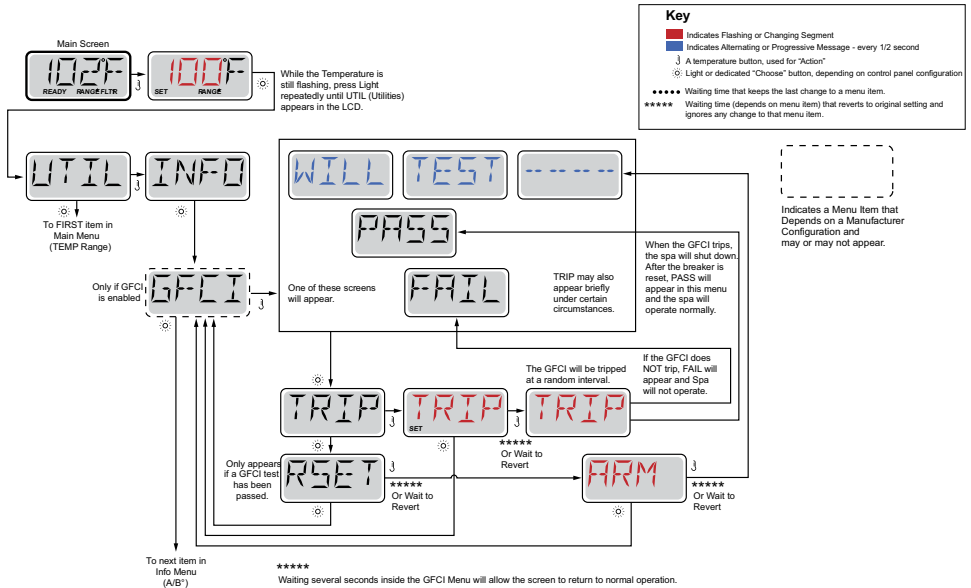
Key

Indicates Flashing or Changing Segment
Indicates Alternating or Progressive Message - every 1/2 second
A temperature button, used for "Action"
Light or dedicated "Choose" button, depending on control panel configuration
●●●●● Waiting time that keeps the last change to a menu item.
\*\*\*\*\* Waiting time (depends on menu item) that reverts to original setting and ignores any change to that menu item.

Main Screen
102°F
READY RANGE FLTR
100°F
SET RANGE

While the Temperature is still flashing, press Light repeatedly until UTIL (Utilities) appears in the LCD.

UTIL
INFO

To FIRST item in Main Menu (TEMP Range)

WILL
TEST
-----

PASS

Indicates a Menu Item that Depends on a Manufacturer Configuration and may or may not appear.

Only if GFCI is enabled
GFCI

One of these screens will appear.

FAIL

TRIP may also appear briefly under certain circumstances.

When the GFCI trips, the spa will shut down. After the breaker is reset, PASS will appear in this menu and the spa will operate normally.

If the GFCI does NOT trip, FAIL will appear and Spa will not operate.

The GFCI will be tripped at a random interval.

TRIP
TRIP
SET
TRIP

\*\*\*\*\*
Or Wait to Revert

Only appears if a GFCI test has been passed.

RSET
\*\*\*\*\*
Or Wait to Revert

ARM
\*\*\*\*\*
Or Wait to Revert

To next item in Info Menu (A/B°)

\*\*\*\*\*
Waiting several seconds inside the GFCI Menu will allow the screen to return to normal operation.